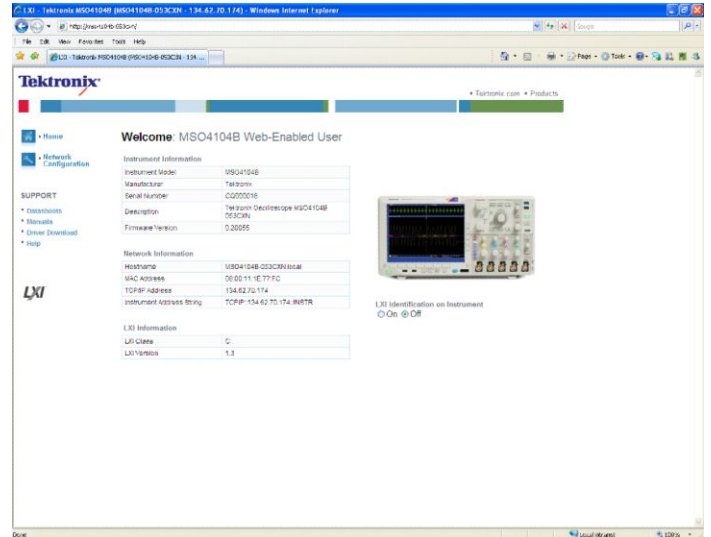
LXI - Tektronix MSO4104B (MSO4104B-053CXN - 134.62.70.174) - Windows Internet Explorer

http://mso4104b-053cxn/

Google

File Edit View Favorites Tools Help

LXI - Tektronix MSO4104B (MSO4104B-053CXN - 134 ...

Page Tools

Tektronix

• Tektronix.com • Products

• Home

• Network Configuration

SUPPORT

• Datasheets
• Manuals
• Driver Download
• Help

LXI

Welcome: MSO4104B Web-Enabled User

Instrument Information

| Instrument Model | MSO4104B |
|---|---|
| Manufacturer | Tektronix |
| Serial Number | CQ000016 |
| Description | Tektronix Oscilloscope MSO4104B 053CXN |
| Firmware Version | 0.20055 |

Network Information

| Hostname | MSO4104B-053CXN.local |
|---|---|
| MAC Address | 08:00:11:1E:77:FC |
| TCP/IP Address | 134.62.70.174 |
| Instrument Address String | TCPIP::134.62.70.174::INSTR |

LXI Information

| LXI Class | C |
|---|---|
| LXI Version | 1.3 |

LXI Identification on Instrument
On Off

Done

Local intranet

100%